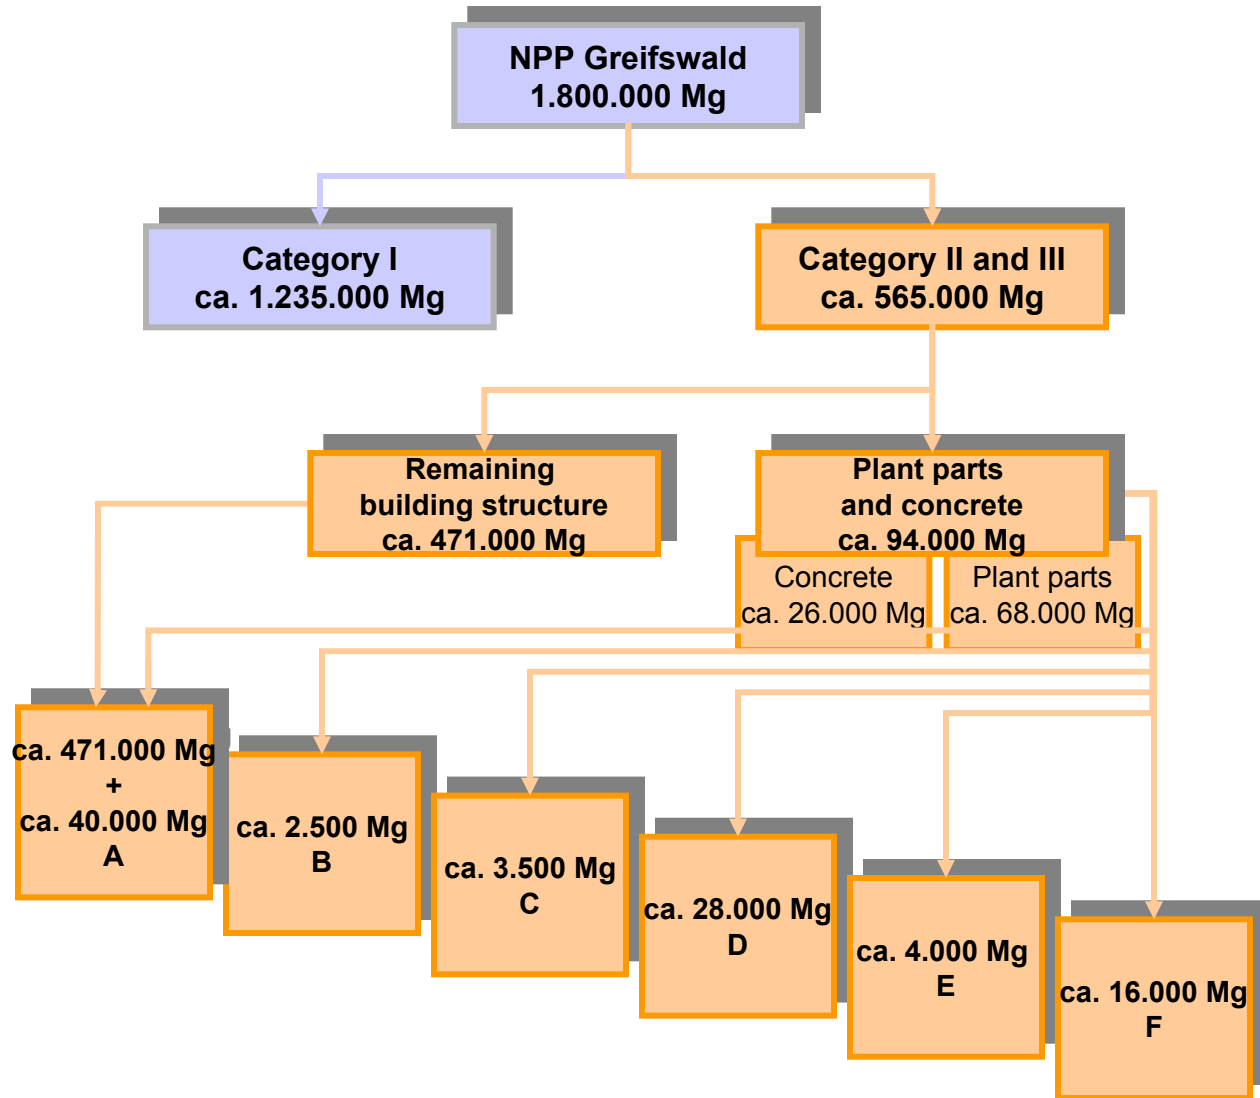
NPP Greifswald
1.800.000 Mg

Category I
ca. 1.235.000 Mg

Category II and III
ca. 565.000 Mg

Remaining building structure
ca. 471.000 Mg

Plant parts and concrete
ca. 94.000 Mg

Concrete
ca. 26.000 Mg

Plant parts
ca. 68.000 Mg

ca. 471.000 Mg
+
ca. 40.000 Mg
A

ca. 2.500 Mg
B

ca. 3.500 Mg
C

ca. 28.000 Mg
D

ca. 4.000 Mg
E

ca. 16.000 Mg
F